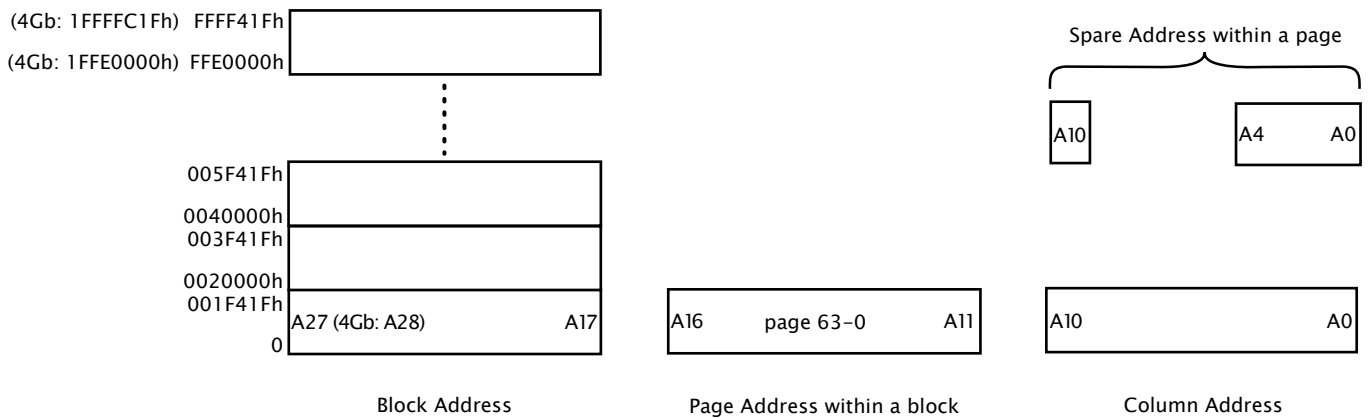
(4Gb: 1FFFFC1Fh) FFFF41Fh

(4Gb: 1FFE0000h) FFE0000h

005F41Fh

0040000h

003F41Fh

0020000h

001F41Fh

A27 (4Gb: A28) A17

0

Block Address

A16 page 63-0 A11

Page Address within a block

Spare Address within a page

A10

A4 A0

A10 A0

Column Address